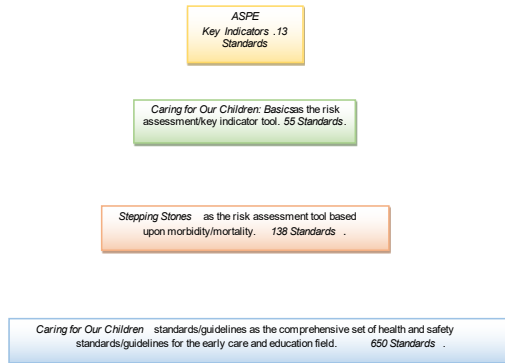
ASPE
Key Indicators .13 Standards

Caring for Our Children: Basicsas the risk assessment/key indicator tool. 55 Standards.

Stepping Stones as the risk assessment tool based upon morbidity/mortality. 138 Standards .

Caring for Our Children standards/guidelines as the comprehensive set of health and safety standards/guidelines for the early care and education field. 650 Standards .